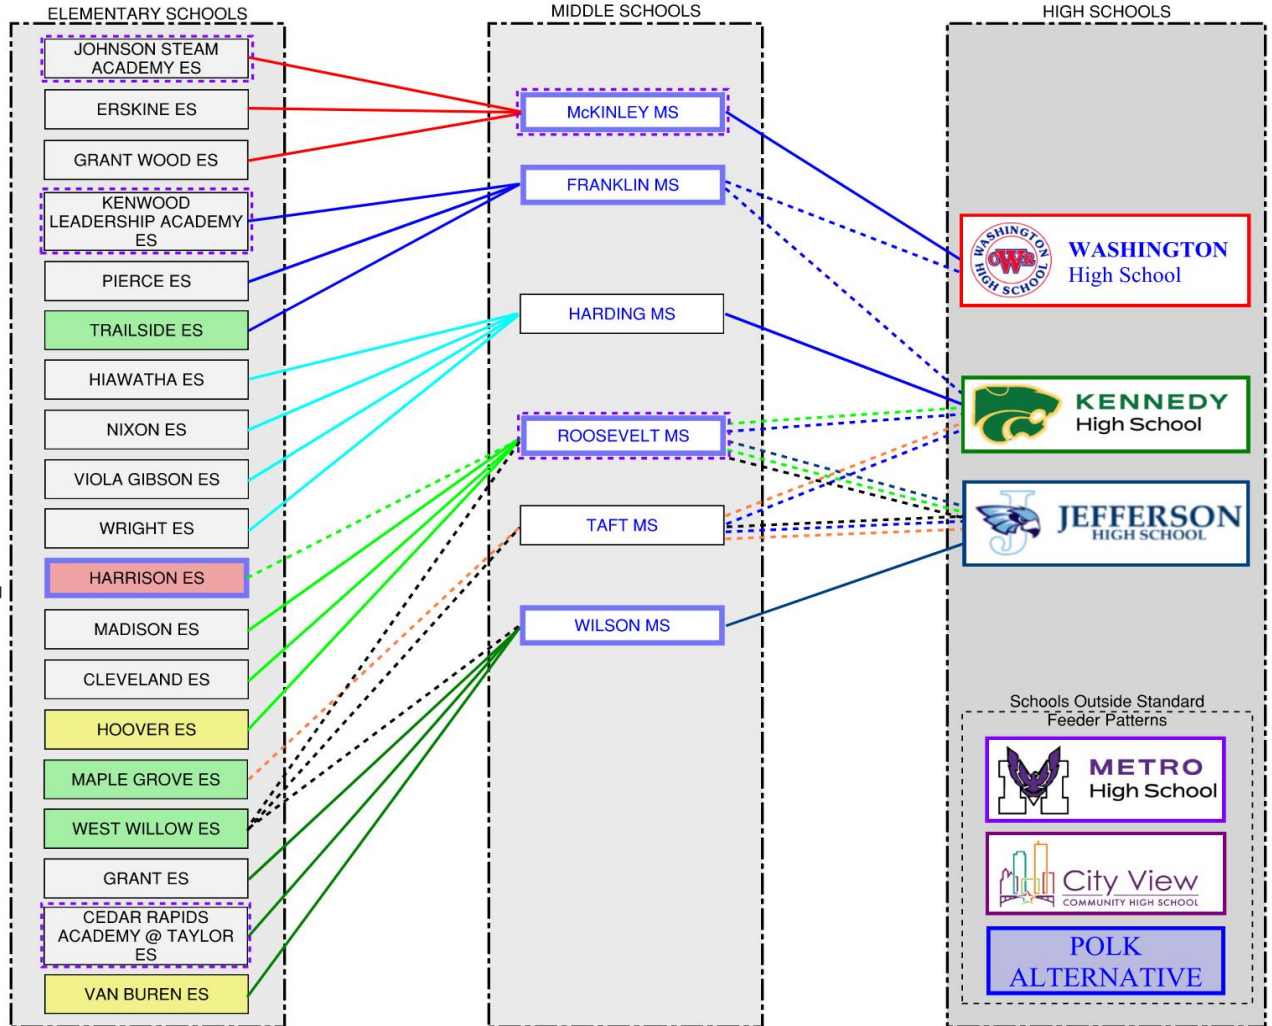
ELEMENTARY SCHOOLS

JOHNSON STEAM ACADEMY ES
ERSKINE ES
GRANT WOOD ES
KENWOOD LEADERSHIP ACADEMY ES
PIERCE ES
TRAILSIDE ES
HIAWATHA ES
NIXON ES
VIOLA GIBSON ES
WRIGHT ES
HARRISON ES
MADISON ES
CLEVELAND ES
HOOVER ES
MAPLE GROVE ES
WEST WILLOW ES
GRANT ES
CEDAR RAPIDS ACADEMY @ TAYLOR ES
VAN BUREN ES

MIDDLE SCHOOLS

McKINLEY MS
FRANKLIN MS
HARDING MS
ROOSEVELT MS
TAFT MS
WILSON MS

HIGH SCHOOLS

WASHINGTON HIGH SCHOOL
WASHINGTON High School
KENNEDY High School
JEFFERSON HIGH SCHOOL

Schools Outside Standard Feeder Patterns

METRO High School
City View COMMUNITY HIGH SCHOOL
POLK ALTERNATIVE